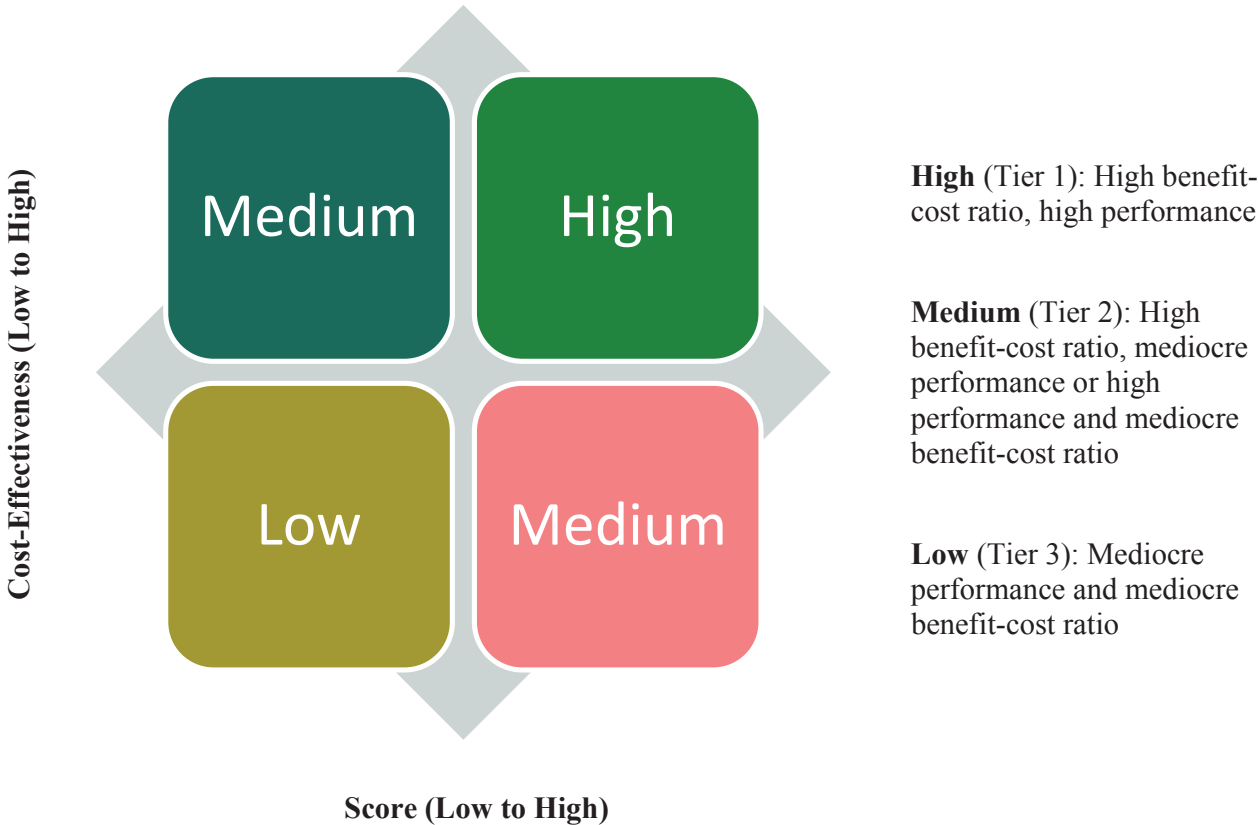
Cost-Effectiveness (Low to High)

Medium

High

Low

Medium

Score (Low to High)

**High** (Tier 1): High benefit-cost ratio, high performance

**Medium** (Tier 2): High benefit-cost ratio, mediocre performance or high performance and mediocre benefit-cost ratio

**Low** (Tier 3): Mediocre performance and mediocre benefit-cost ratio